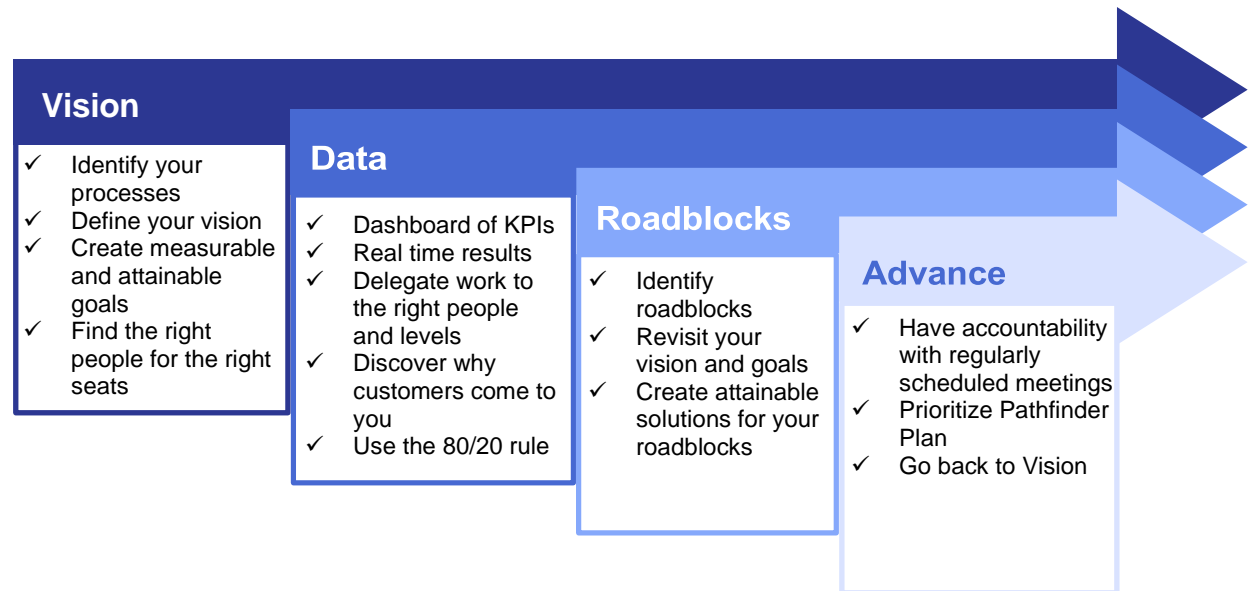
Vision

✓ Identify your processes
✓ Define your vision
✓ Create measurable and attainable goals
✓ Find the right people for the right seats

Data

✓ Dashboard of KPIs
✓ Real time results
✓ Delegate work to the right people and levels
✓ Discover why customers come to you
✓ Use the 80/20 rule

Roadblocks

✓ Identify roadblocks
✓ Revisit your vision and goals
✓ Create attainable solutions for your roadblocks

Advance

✓ Have accountability with regularly scheduled meetings
✓ Prioritize Pathfinder Plan
✓ Go back to Vision